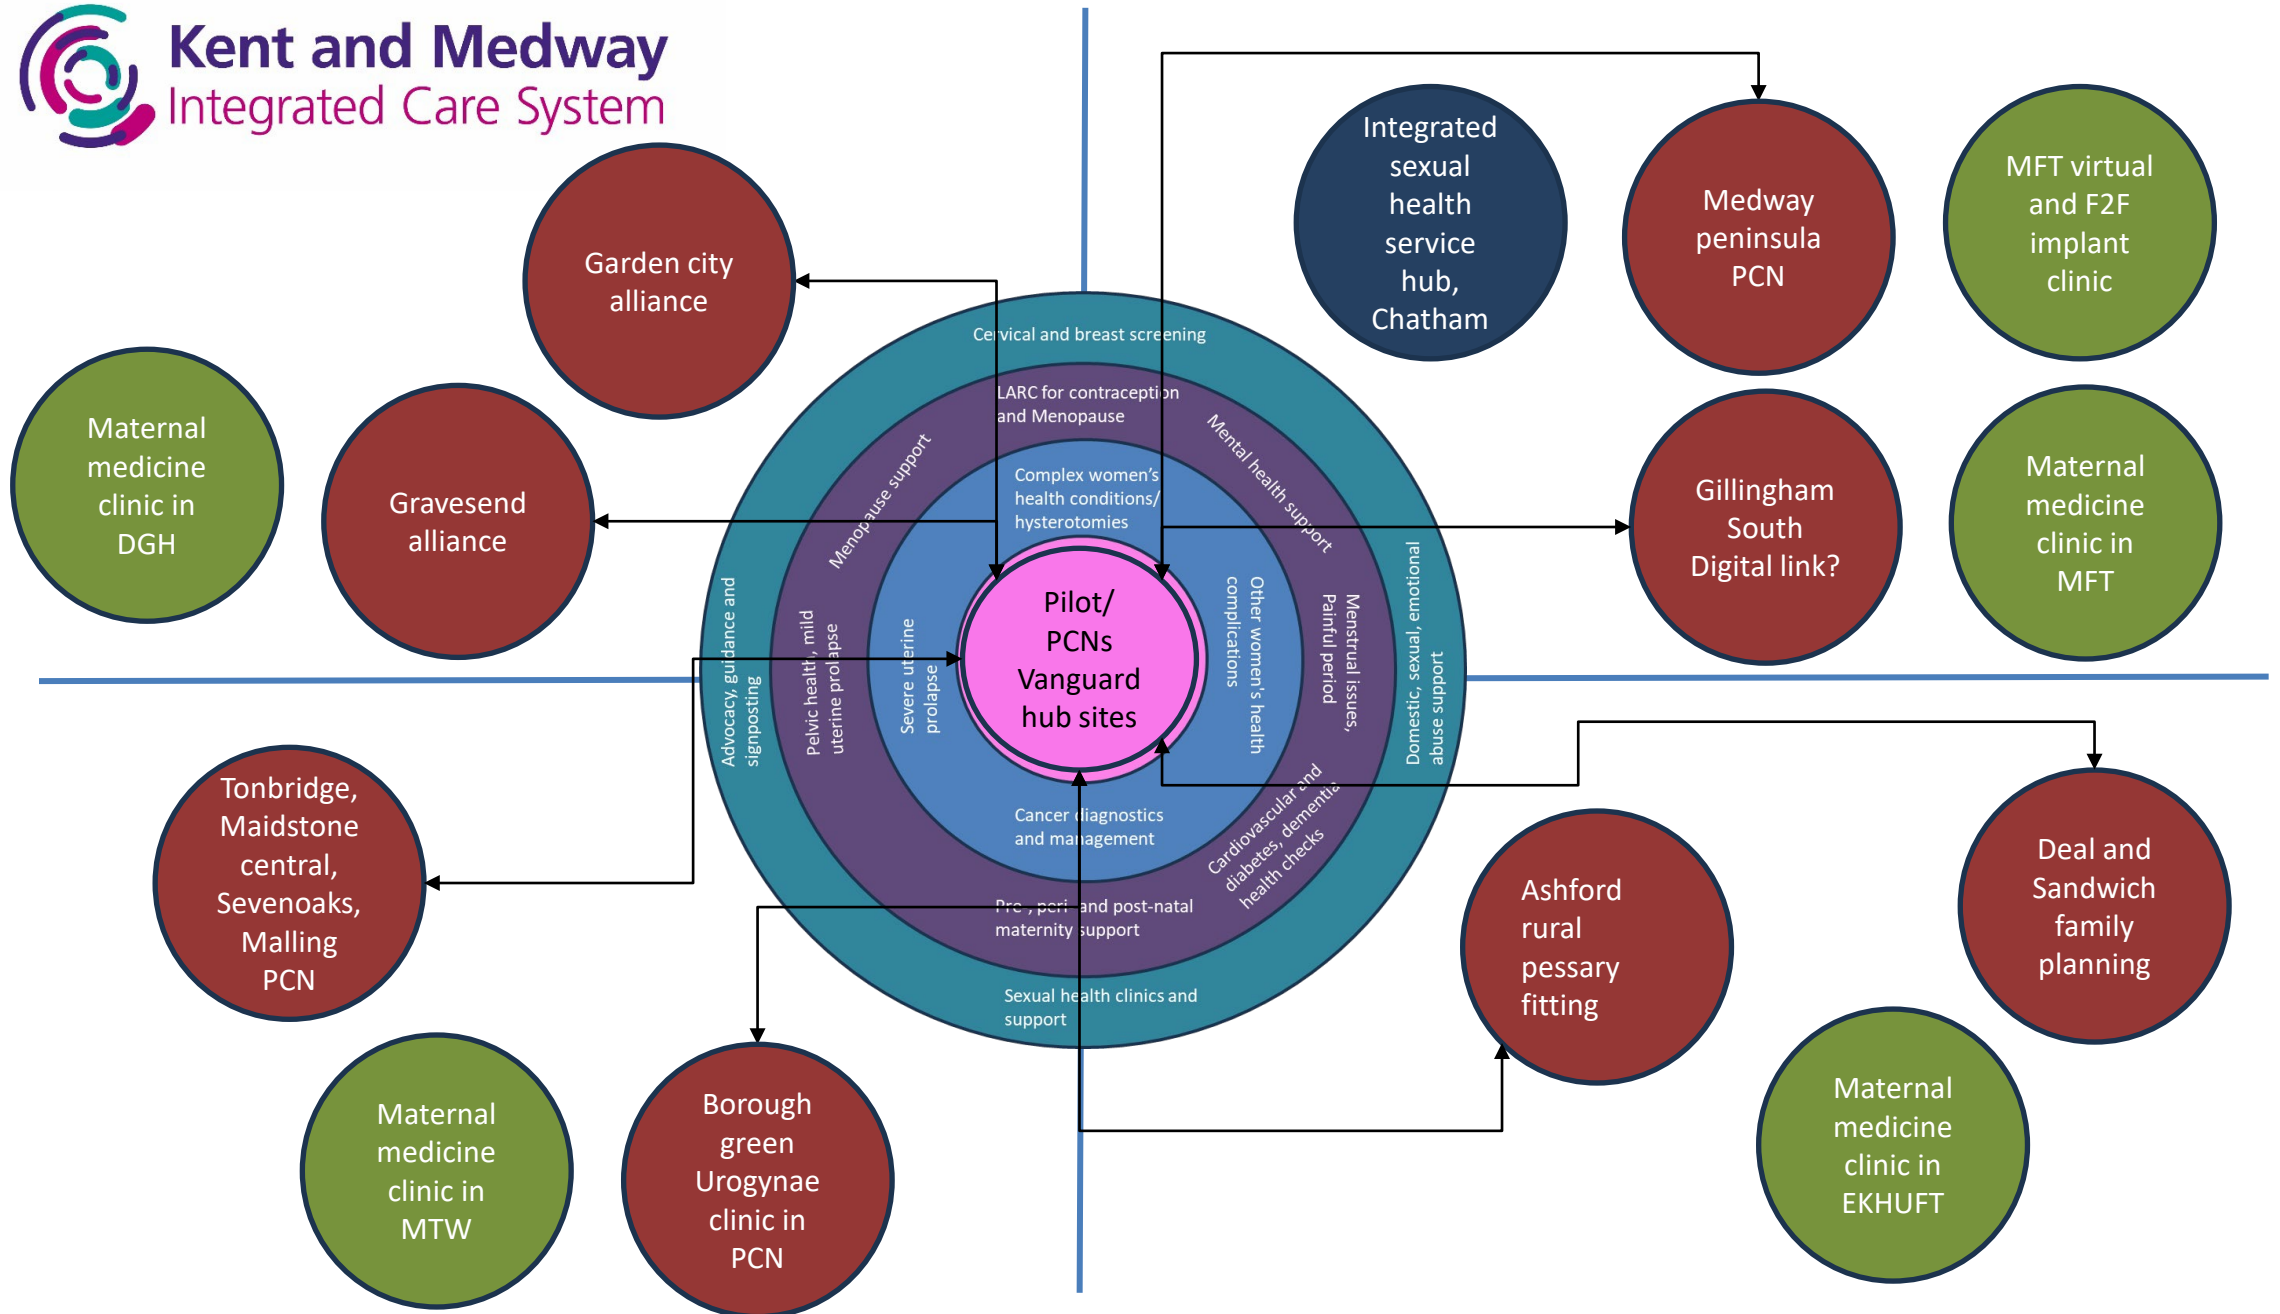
Kent and Medway
Integrated Care System

Garden city alliance

Maternal medicine clinic in DGH

Gravesend alliance

Integrated sexual health service hub, Chatham

Medway peninsula PCN

MFT virtual and F2F implant clinic

Gillingham South Digital link?

Maternal medicine clinic in MFT

Cervical and breast screening

LARC for contraception and Menopause

Menopause support

Mental health support

Complex women's health conditions/ hysterotomies

Advocacy, guidance and signposting

Pelvic health, mild uterine prolapse

Severe uterine prolapse

Pilot/ PCNs Vanguard hub sites

Other women's health complications

Painful period

Menstrual issues,

Domestic, sexual, emotional abuse support

Cancer diagnostics and management

Cardiovascular and diabetes, dementia health checks

Pre-, peri- and post-natal maternity support

Sexual health clinics and support

Tonbridge, Maidstone central, Sevenoaks, Malling PCN

Deal and Sandwich family planning

Ashford rural pessary fitting

Maternal medicine clinic in MTW

Borough green Urogynae clinic in PCN

Maternal medicine clinic in EKHUFT